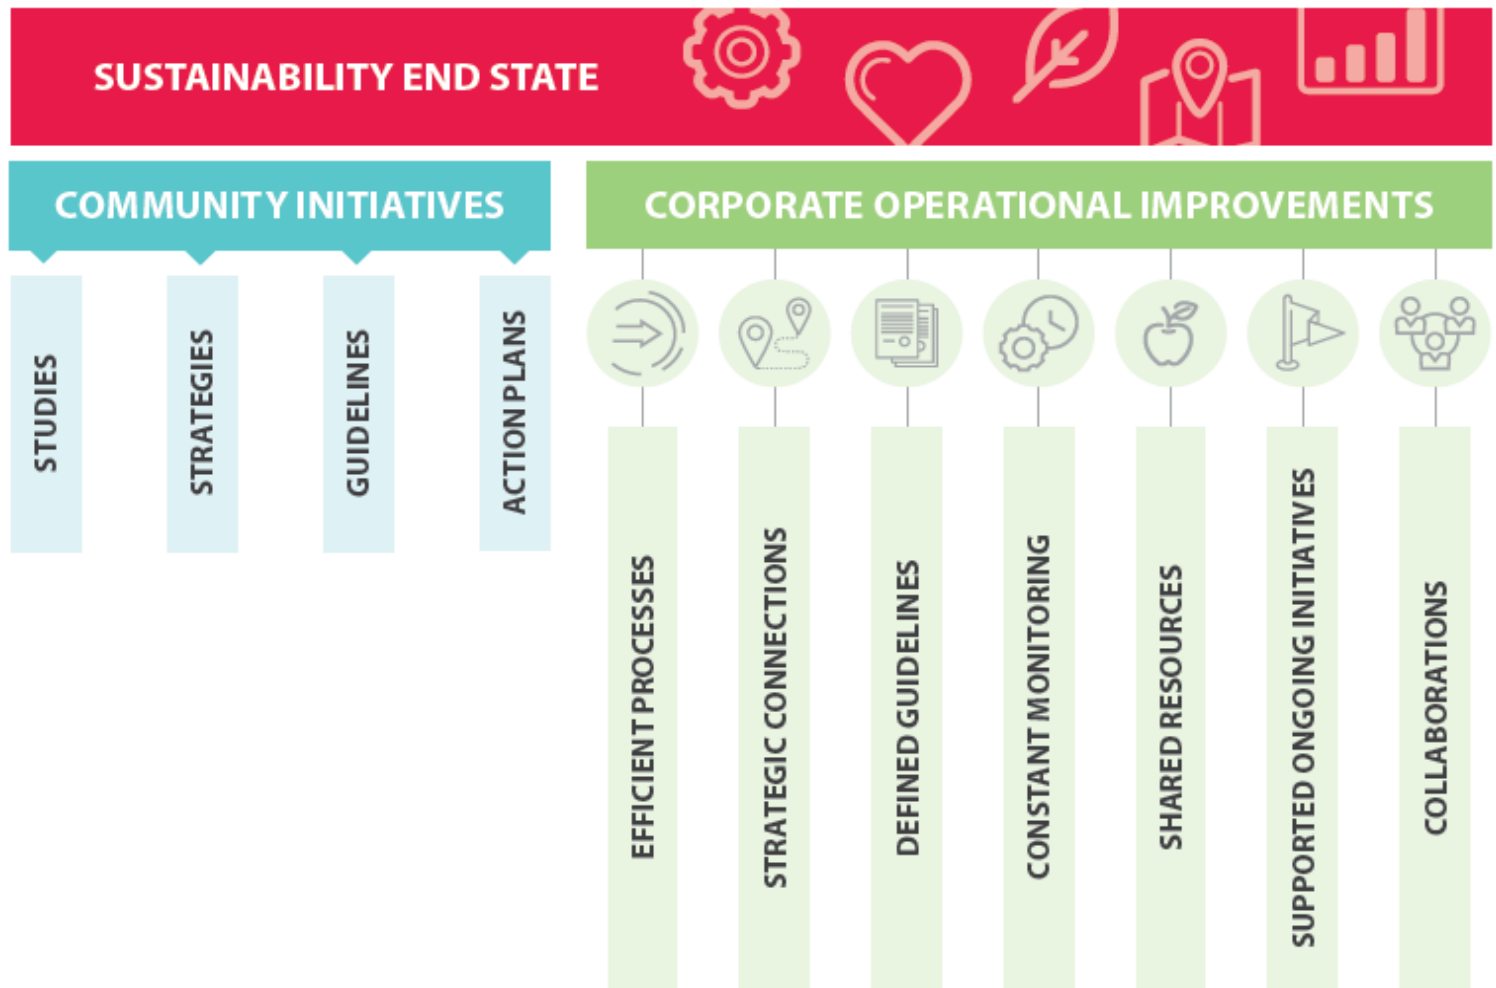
SUSTAINABILITY END STATE

COMMUNITY INITIATIVES

STUDIES

STRATEGIES

GUIDELINES

ACTION PLANS

CORPORATE OPERATIONAL IMPROVEMENTS

EFFICIENT PROCESSES

STRATEGIC CONNECTIONS

DEFINED GUIDELINES

CONSTANT MONITORING

SHARED RESOURCES

SUPPORTED ONGOING INITIATIVES

COLLABORATIONS